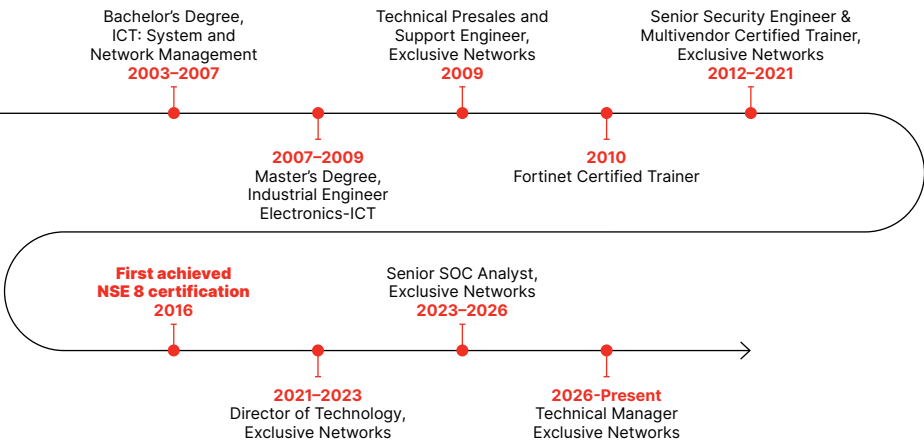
Bachelor's Degree, ICT: System and Network Management
2003–2007

Technical Presales and Support Engineer, Exclusive Networks
2009

Senior Security Engineer & Multivendor Certified Trainer, Exclusive Networks
2012–2021

2007–2009
Master's Degree, Industrial Engineer Electronics-ICT

2010
Fortinet Certified Trainer

First achieved NSE 8 certification
2016

Senior SOC Analyst, Exclusive Networks
2023–2026

2021–2023
Director of Technology, Exclusive Networks

2026-Present
Technical Manager Exclusive Networks